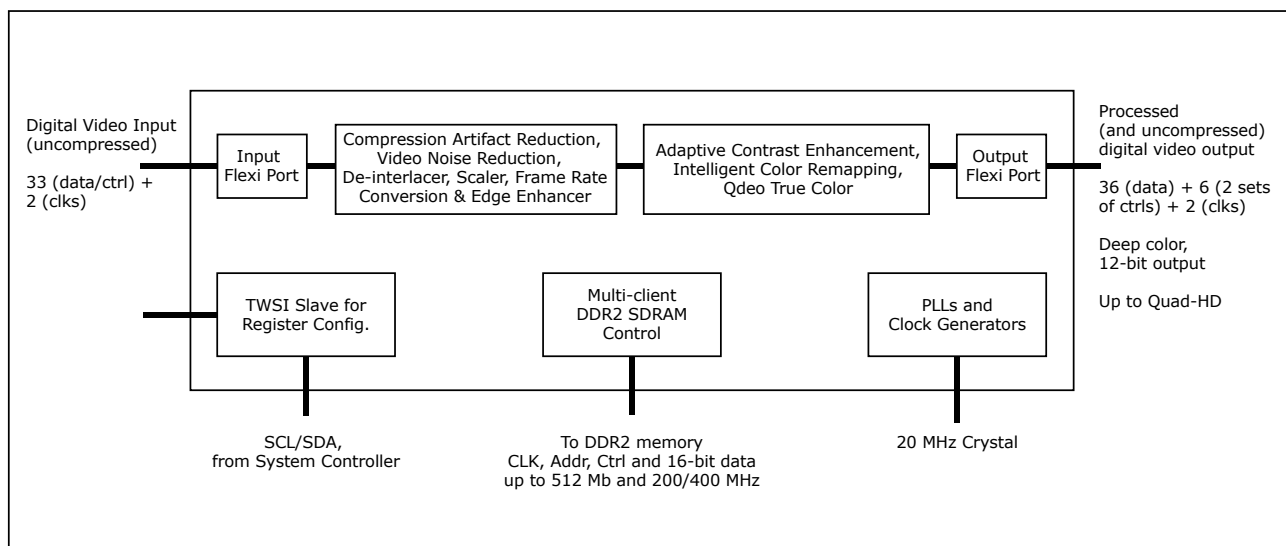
Digital Video Input (uncompressed)

33 (data/ctrl) + 2 (clks)

Input Flexi Port

Compression Artifact Reduction, Video Noise Reduction, De-interlacer, Scaler, Frame Rate Conversion & Edge Enhancer

Adaptive Contrast Enhancement, Intelligent Color Remapping, Qdeo True Color

Output Flexi Port

Processed (and uncompressed) digital video output

36 (data) + 6 (2 sets of ctrls) + 2 (clks)

Deep color, 12-bit output

Up to Quad-HD

TWSI Slave for Register Config.

Multi-client DDR2 SDRAM Control

PLLs and Clock Generators

SCL/SDA, from System Controller

To DDR2 memory CLK, Addr, Ctrl and 16-bit data up to 512 Mb and 200/400 MHz

20 MHz Crystal